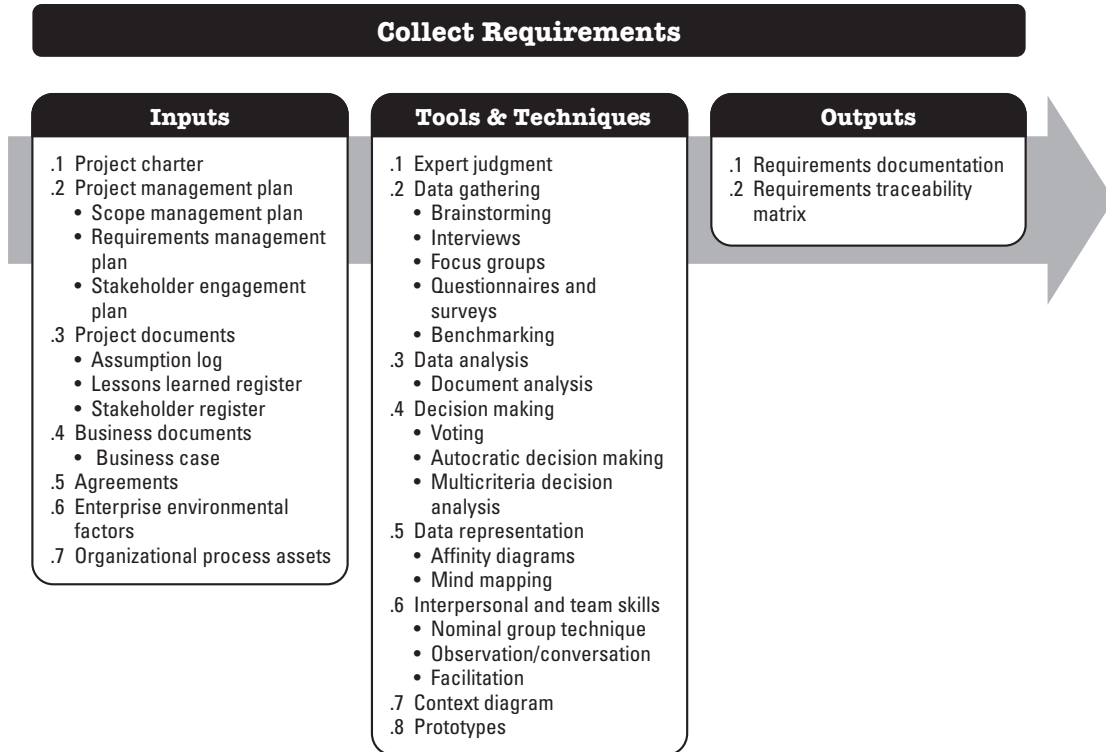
Collect Requirements

Inputs

.1 Project charter
.2 Project management plan
• Scope management plan
• Requirements management plan
• Stakeholder engagement plan
.3 Project documents
• Assumption log
• Lessons learned register
• Stakeholder register
.4 Business documents
• Business case
.5 Agreements
.6 Enterprise environmental factors
.7 Organizational process assets

Tools & Techniques

.1 Expert judgment
.2 Data gathering
• Brainstorming
• Interviews
• Focus groups
• Questionnaires and surveys
• Benchmarking
.3 Data analysis
• Document analysis
.4 Decision making
• Voting
• Autocratic decision making
• Multicriteria decision analysis
.5 Data representation
• Affinity diagrams
• Mind mapping
.6 Interpersonal and team skills
• Nominal group technique
• Observation/conversation
• Facilitation
.7 Context diagram
.8 Prototypes

Outputs

.1 Requirements documentation
.2 Requirements traceability matrix